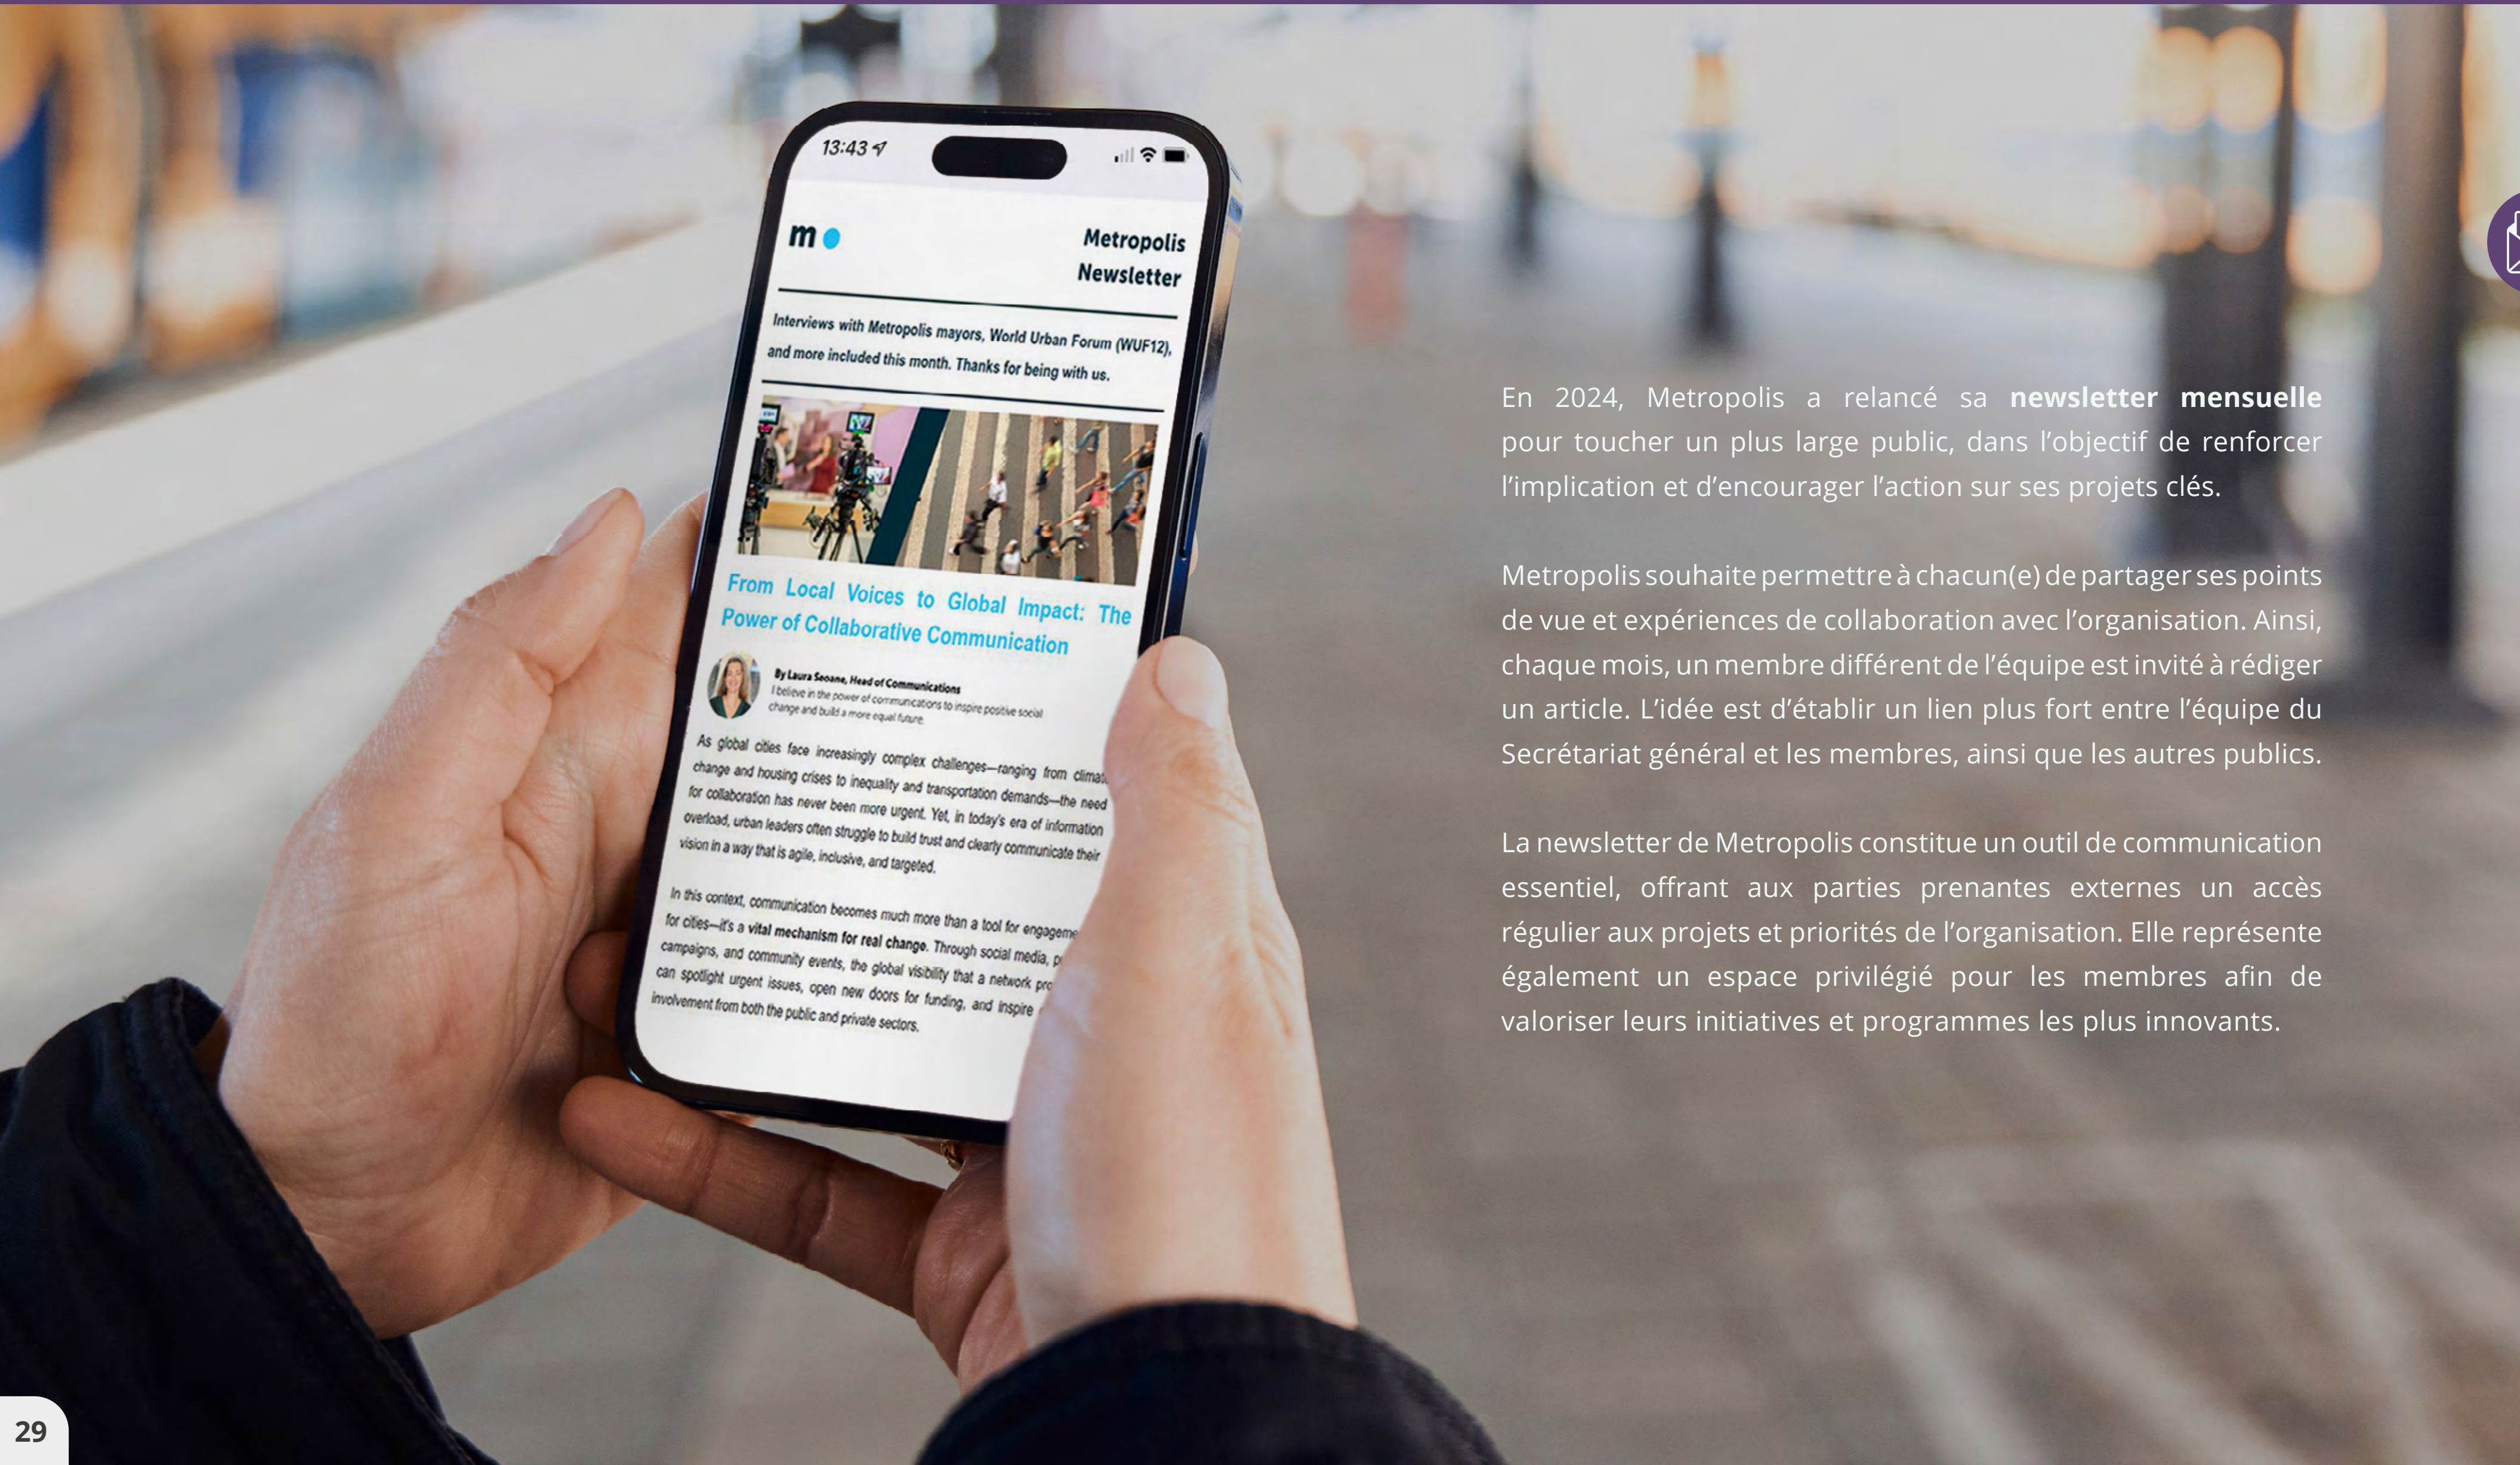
13:43

m

Metropolis Newsletter

Interviews with Metropolis mayors, World Urban Forum (WUF12), and more included this month. Thanks for being with us.

From Local Voices to Global Impact: The Power of Collaborative Communication

By Laura Seoane, Head of Communications
I believe in the power of communications to inspire positive social change and build a more equal future.

As global cities face increasingly complex challenges—ranging from climat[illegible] change and housing crises to inequality and transportation demands—the need for collaboration has never been more urgent. Yet, in today's era of information overload, urban leaders often struggle to build trust and clearly communicate their vision in a way that is agile, inclusive, and targeted.

In this context, communication becomes much more than a tool for engageme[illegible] for cities—it's a vital mechanism for real change. Through social media, p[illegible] campaigns, and community events, the global visibility that a network pro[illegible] can spotlight urgent issues, open new doors for funding, and inspire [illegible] involvement from both the public and private sectors.

En 2024, Metropolis a relancé sa **newsletter mensuelle** pour toucher un plus large public, dans l'objectif de renforcer l'implication et d'encourager l'action sur ses projets clés.

Metropolis souhaite permettre à chacun(e) de partager ses points de vue et expériences de collaboration avec l'organisation. Ainsi, chaque mois, un membre différent de l'équipe est invité à rédiger un article. L'idée est d'établir un lien plus fort entre l'équipe du Secrétariat général et les membres, ainsi que les autres publics.

La newsletter de Metropolis constitue un outil de communication essentiel, offrant aux parties prenantes externes un accès régulier aux projets et priorités de l'organisation. Elle représente également un espace privilégié pour les membres afin de valoriser leurs initiatives et programmes les plus innovants.

29